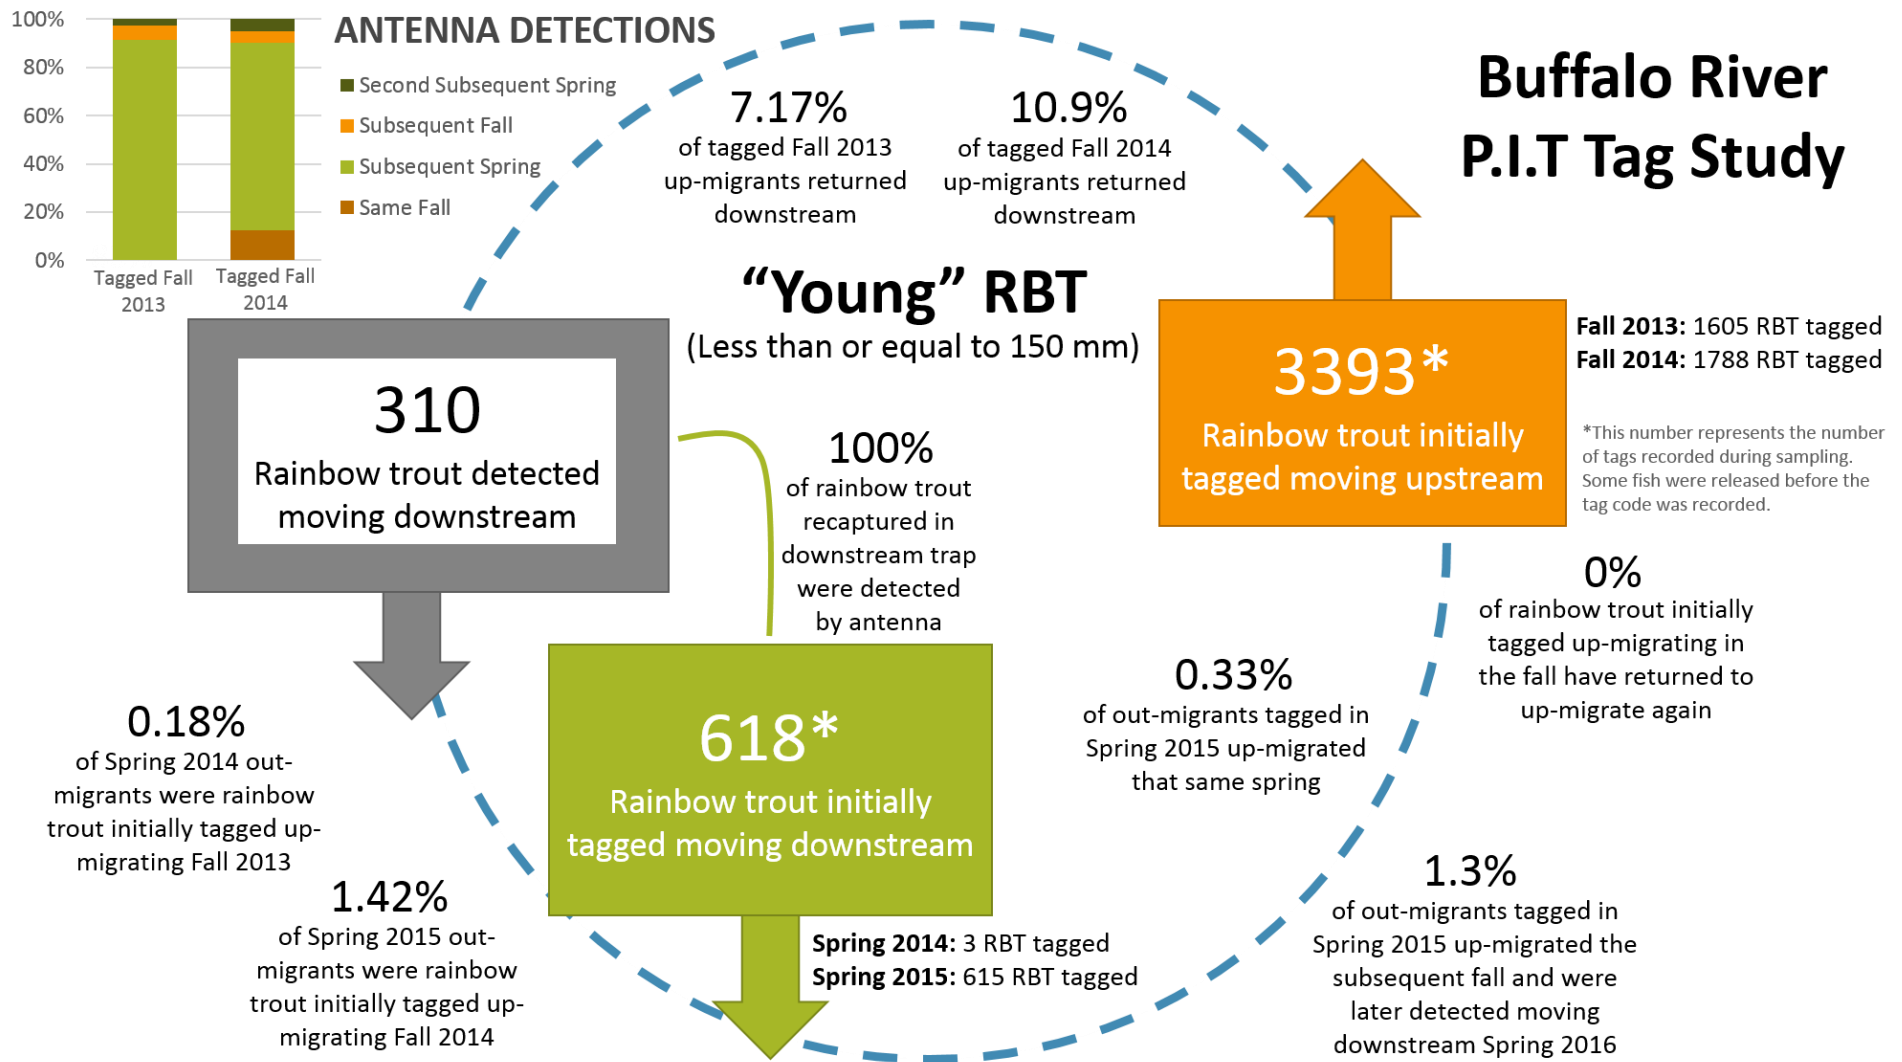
100%
80%
60%
40%
20%
0%

Tagged Fall 2013
Tagged Fall 2014

ANTENNA DETECTIONS

Second Subsequent Spring
Subsequent Fall
Subsequent Spring
Same Fall

7.17%
of tagged Fall 2013 up-migrants returned downstream

10.9%
of tagged Fall 2014 up-migrants returned downstream

Buffalo River
P.I.T Tag Study

"Young" RBT
(Less than or equal to 150 mm)

310
Rainbow trout detected moving downstream

3393*
Rainbow trout initially tagged moving upstream

Fall 2013: 1605 RBT tagged
Fall 2014: 1788 RBT tagged

*This number represents the number of tags recorded during sampling. Some fish were released before the tag code was recorded.

100%
of rainbow trout recaptured in downstream trap were detected by antenna

0%
of rainbow trout initially tagged up-migrating in the fall have returned to up-migrate again

0.33%
of out-migrants tagged in Spring 2015 up-migrated that same spring

0.18%
of Spring 2014 out-migrants were rainbow trout initially tagged up-migrating Fall 2013

618*
Rainbow trout initially tagged moving downstream

1.42%
of Spring 2015 out-migrants were rainbow trout initially tagged up-migrating Fall 2014

Spring 2014: 3 RBT tagged
Spring 2015: 615 RBT tagged

1.3%
of out-migrants tagged in Spring 2015 up-migrated the subsequent fall and were later detected moving downstream Spring 2016